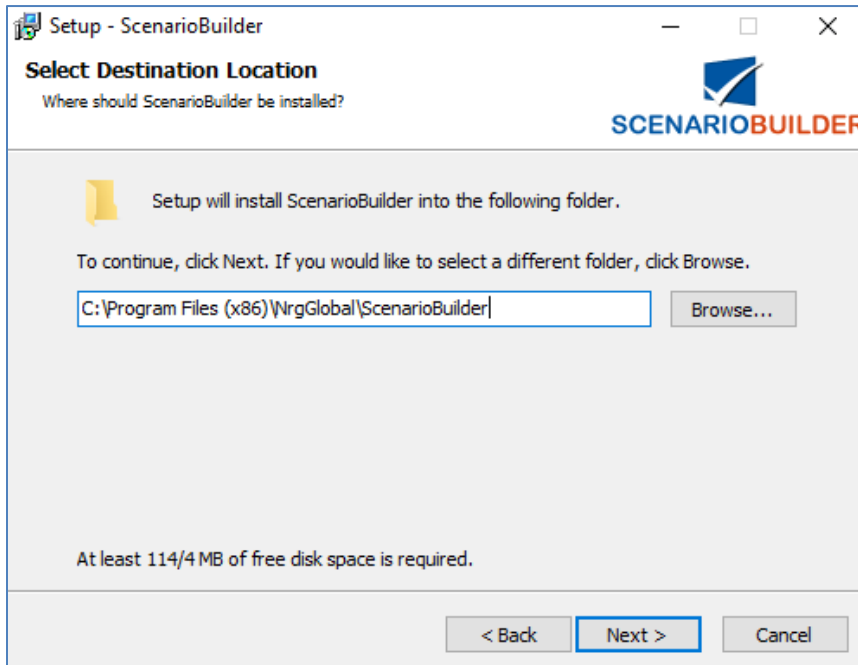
Setup - ScenarioBuilder

Select Destination Location

Where should ScenarioBuilder be installed?

SCENARIOBUILDER

Setup will install ScenarioBuilder into the following folder.

To continue, click Next. If you would like to select a different folder, click Browse.

C:\Program Files (x86)\NrgGlobal\ScenarioBuilder

Browse...

At least 114/4 MB of free disk space is required.

< Back

Next >

Cancel